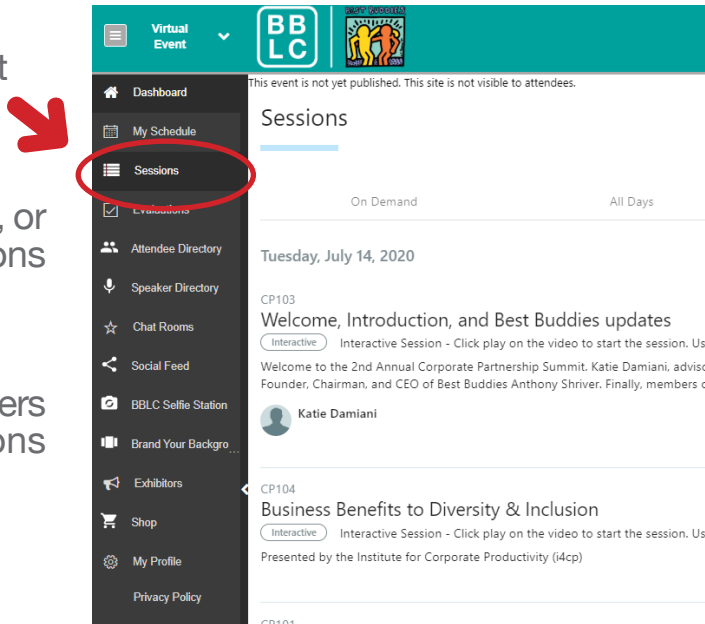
t

, or
ons

ers
ons

Virtual Event

BB LC

This event is not yet published. This site is not visible to attendees.

Dashboard
My Schedule
Sessions
Evaluations
Attendee Directory
Speaker Directory
Chat Rooms
Social Feed
BBLC Selfie Station
Brand Your Backgro...
Exhibitors
Shop
My Profile
Privacy Policy

Sessions

On Demand

All Days

Tuesday, July 14, 2020

CP103
Welcome, Introduction, and Best Buddies updates
Interactive
Interactive Session - Click play on the video to start the session. Us
Welcome to the 2nd Annual Corporate Partnership Summit. Katie Damiani, adviso Founder, Chairman, and CEO of Best Buddies Anthony Shriver. Finally, members o

Katie Damiani

CP104
Business Benefits to Diversity & Inclusion
Interactive
Interactive Session - Click play on the video to start the session. Us
Presented by the Institute for Corporate Productivity (i4cp)

CP101